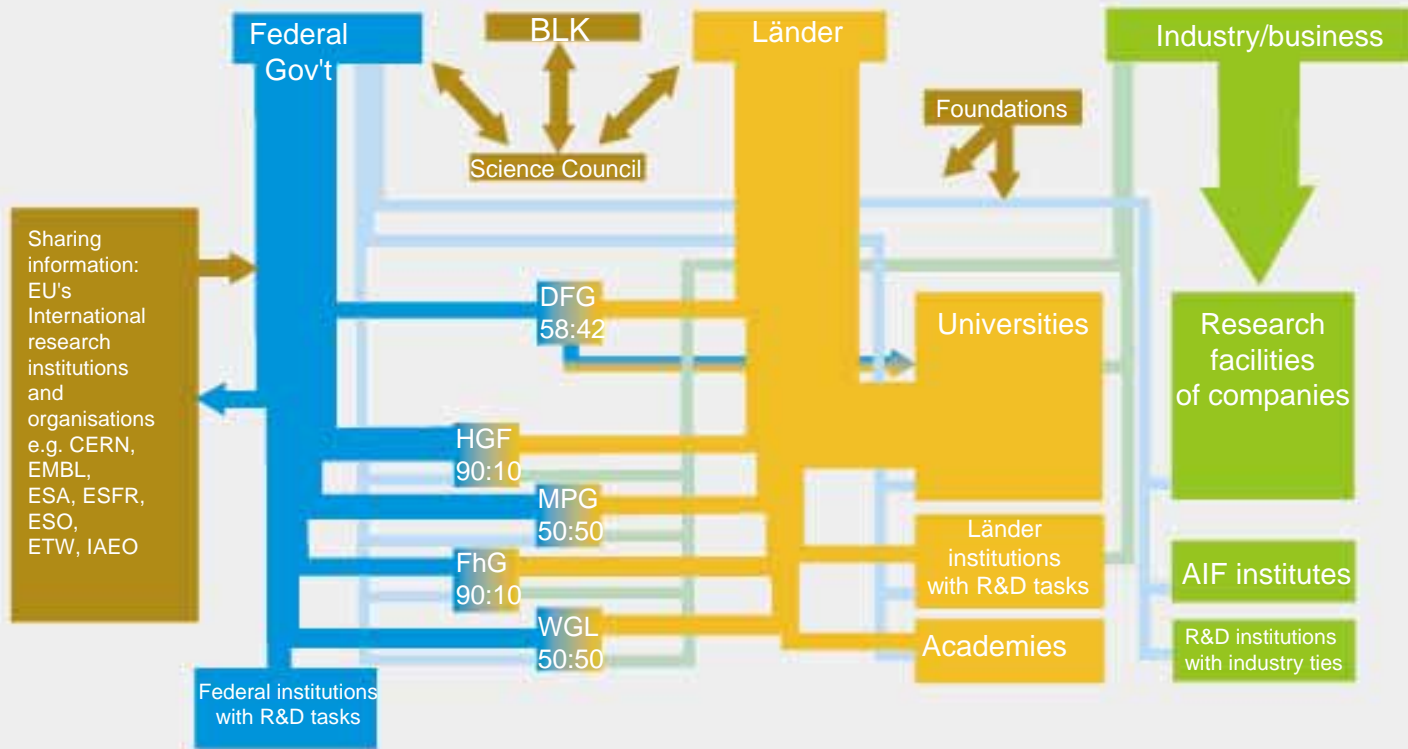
Federal Gov't

BLK

Länder

Industry/business

Science Council

Foundations

Sharing information: EU's International research institutions and organisations e.g. CERN, EMBL, ESA, ESFR, ESO, ETW, IAEO

DFG 58:42

Universities

Research facilities of companies

HGF 90:10

MPG 50:50

Länder institutions with R&D tasks

FhG 90:10

AIF institutes

WGL 50:50

Academies

R&D institutions with industry ties

Federal institutions with R&D tasks